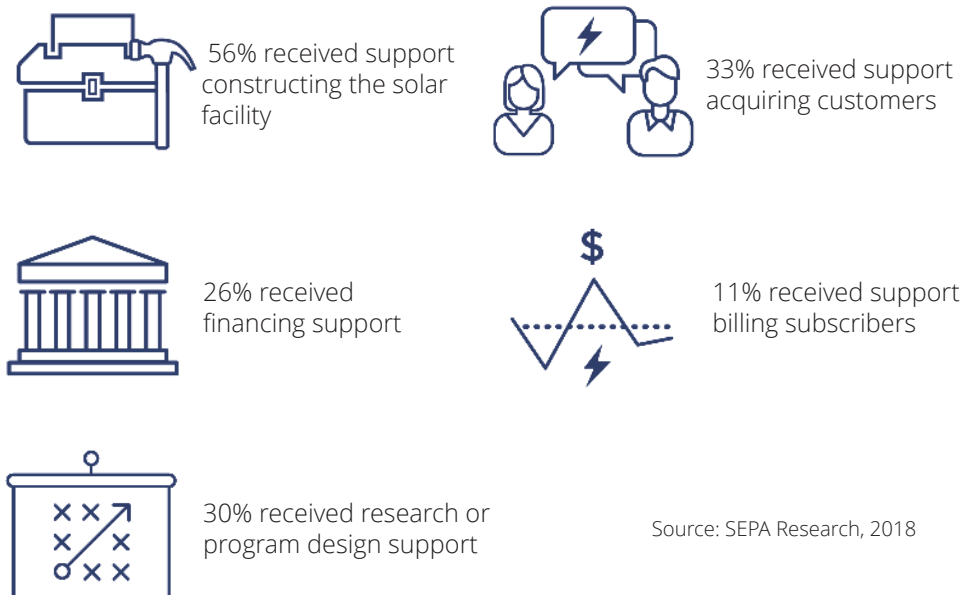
56% received support constructing the solar facility

33% received support acquiring customers

26% received financing support

$

11% received support billing subscribers

30% received research or program design support

Source: SEPA Research, 2018